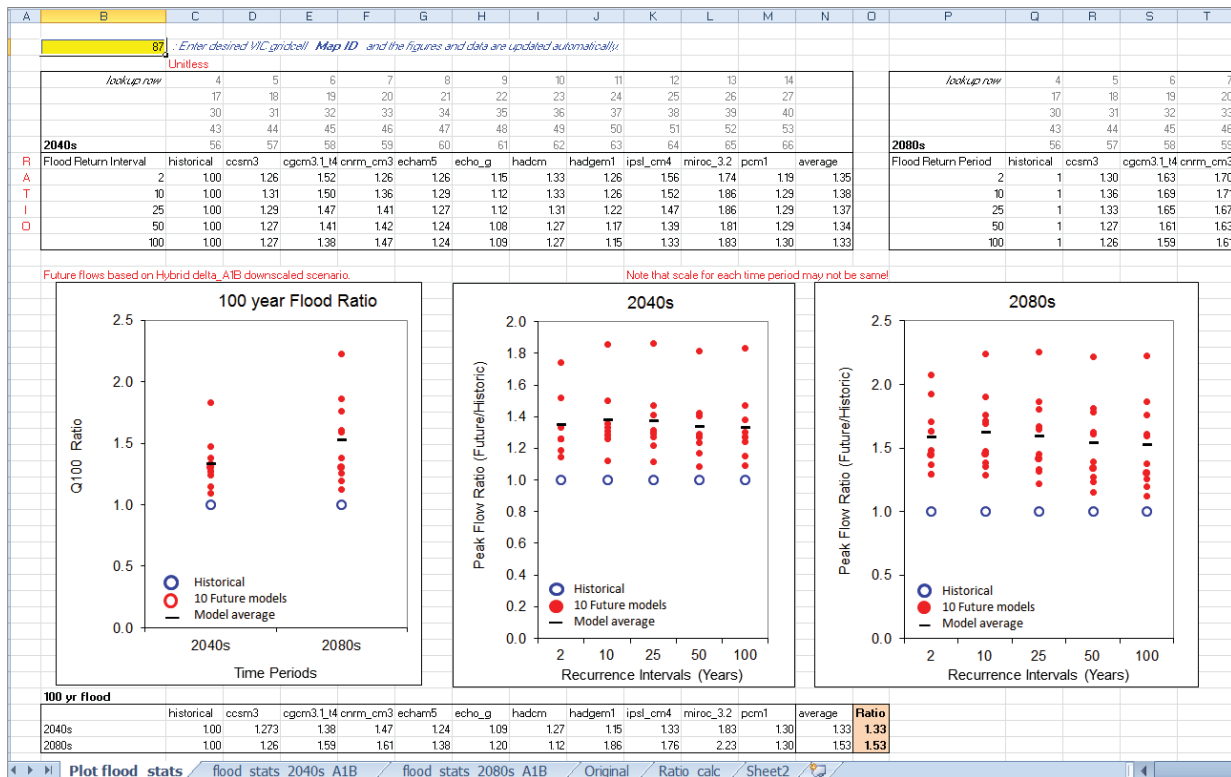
A B C D E F G H I J K L M N O P Q R S T

87 : Enter desired VIC gridcell **Map ID** and the figures and data are updated automatically.
Unitless

| lookup row | 4 | 5 | 6 | 7 | 8 | 9 | 10 | 11 | 12 | 13 | 14 | |
|---|---|---|---|---|---|---|---|---|---|---|---|---|
| | 17 | 18 | 19 | 20 | 21 | 22 | 23 | 24 | 25 | 26 | 27 | |
| | 30 | 31 | 32 | 33 | 34 | 35 | 36 | 37 | 38 | 39 | 40 | |
| | 43 | 44 | 45 | 46 | 47 | 48 | 49 | 50 | 51 | 52 | 53 | |
| **2040s** | 56 | 57 | 58 | 59 | 60 | 61 | 62 | 63 | 64 | 65 | 66 | |
| Flood Return Interval | historical | ccsm3 | cgcm3.1_t4 | cnrm_cm3 | echam5 | echo_g | hadcm | hadgem1 | ipsl_cm4 | miroc_3.2 | pcm1 | average |
| 2 | 1.00 | 1.26 | 1.52 | 1.26 | 1.26 | 1.15 | 1.33 | 1.26 | 1.56 | 1.74 | 1.19 | 1.35 |
| 10 | 1.00 | 1.31 | 1.50 | 1.36 | 1.29 | 1.12 | 1.33 | 1.26 | 1.52 | 1.86 | 1.29 | 1.38 |
| 25 | 1.00 | 1.29 | 1.47 | 1.41 | 1.27 | 1.12 | 1.31 | 1.22 | 1.47 | 1.86 | 1.29 | 1.37 |
| 50 | 1.00 | 1.27 | 1.41 | 1.42 | 1.24 | 1.08 | 1.27 | 1.17 | 1.39 | 1.81 | 1.29 | 1.34 |
| 100 | 1.00 | 1.27 | 1.38 | 1.47 | 1.24 | 1.09 | 1.27 | 1.15 | 1.33 | 1.83 | 1.30 | 1.33 |

R A T I O

| lookup row | 4 | 5 | 6 | 7 |
|---|---|---|---|---|
| | 17 | 18 | 19 | 20 |
| | 30 | 31 | 32 | 33 |
| | 43 | 44 | 45 | 46 |
| **2080s** | 56 | 57 | 58 | 59 |
| Flood Return Period | historical | ccsm3 | cgcm3.1_t4 | cnrm_cm3 |
| 2 | 1 | 1.30 | 1.63 | 1.70 |
| 10 | 1 | 1.36 | 1.69 | 1.71 |
| 25 | 1 | 1.33 | 1.65 | 1.67 |
| 50 | 1 | 1.27 | 1.61 | 1.63 |
| 100 | 1 | 1.26 | 1.59 | 1.61 |

Future flows based on Hybrid delta_A1B downscaled scenario.
Note that scale for each time period may not be same!

100 year Flood Ratio
Q100 Ratio
2.5 2.0 1.5 1.0 0.5 0.0
Historical
10 Future models
Model average
2040s 2080s
Time Periods

2040s
Peak Flow Ratio (Future/Historic)
2.0 1.8 1.6 1.4 1.2 1.0 0.8 0.6 0.4 0.2 0.0
Historical
10 Future models
Model average
2 10 25 50 100
Recurrence Intervals (Years)

2080s
Peak Flow Ratio (Future/Historic)
2.5 2.0 1.5 1.0 0.5 0.0
Historical
10 Future models
Model average
2 10 25 50 100
Recurrence Intervals (Years)

**100 yr flood**

| | historical | ccsm3 | cgcm3.1_t4 | cnrm_cm3 | echam5 | echo_g | hadcm | hadgem1 | ipsl_cm4 | miroc_3.2 | pcm1 | average | **Ratio** |
|---|---|---|---|---|---|---|---|---|---|---|---|---|---|
| 2040s | 1.00 | 1.273 | 1.38 | 1.47 | 1.24 | 1.09 | 1.27 | 1.15 | 1.33 | 1.83 | 1.30 | 1.33 | **1.33** |
| 2080s | 1.00 | 1.26 | 1.59 | 1.61 | 1.38 | 1.20 | 1.12 | 1.86 | 1.76 | 2.23 | 1.30 | 1.53 | **1.53** |

Plot flood stats / flood stats 2040s A1B / flood stats 2080s A1B / Original / Ratio calc / Sheet2